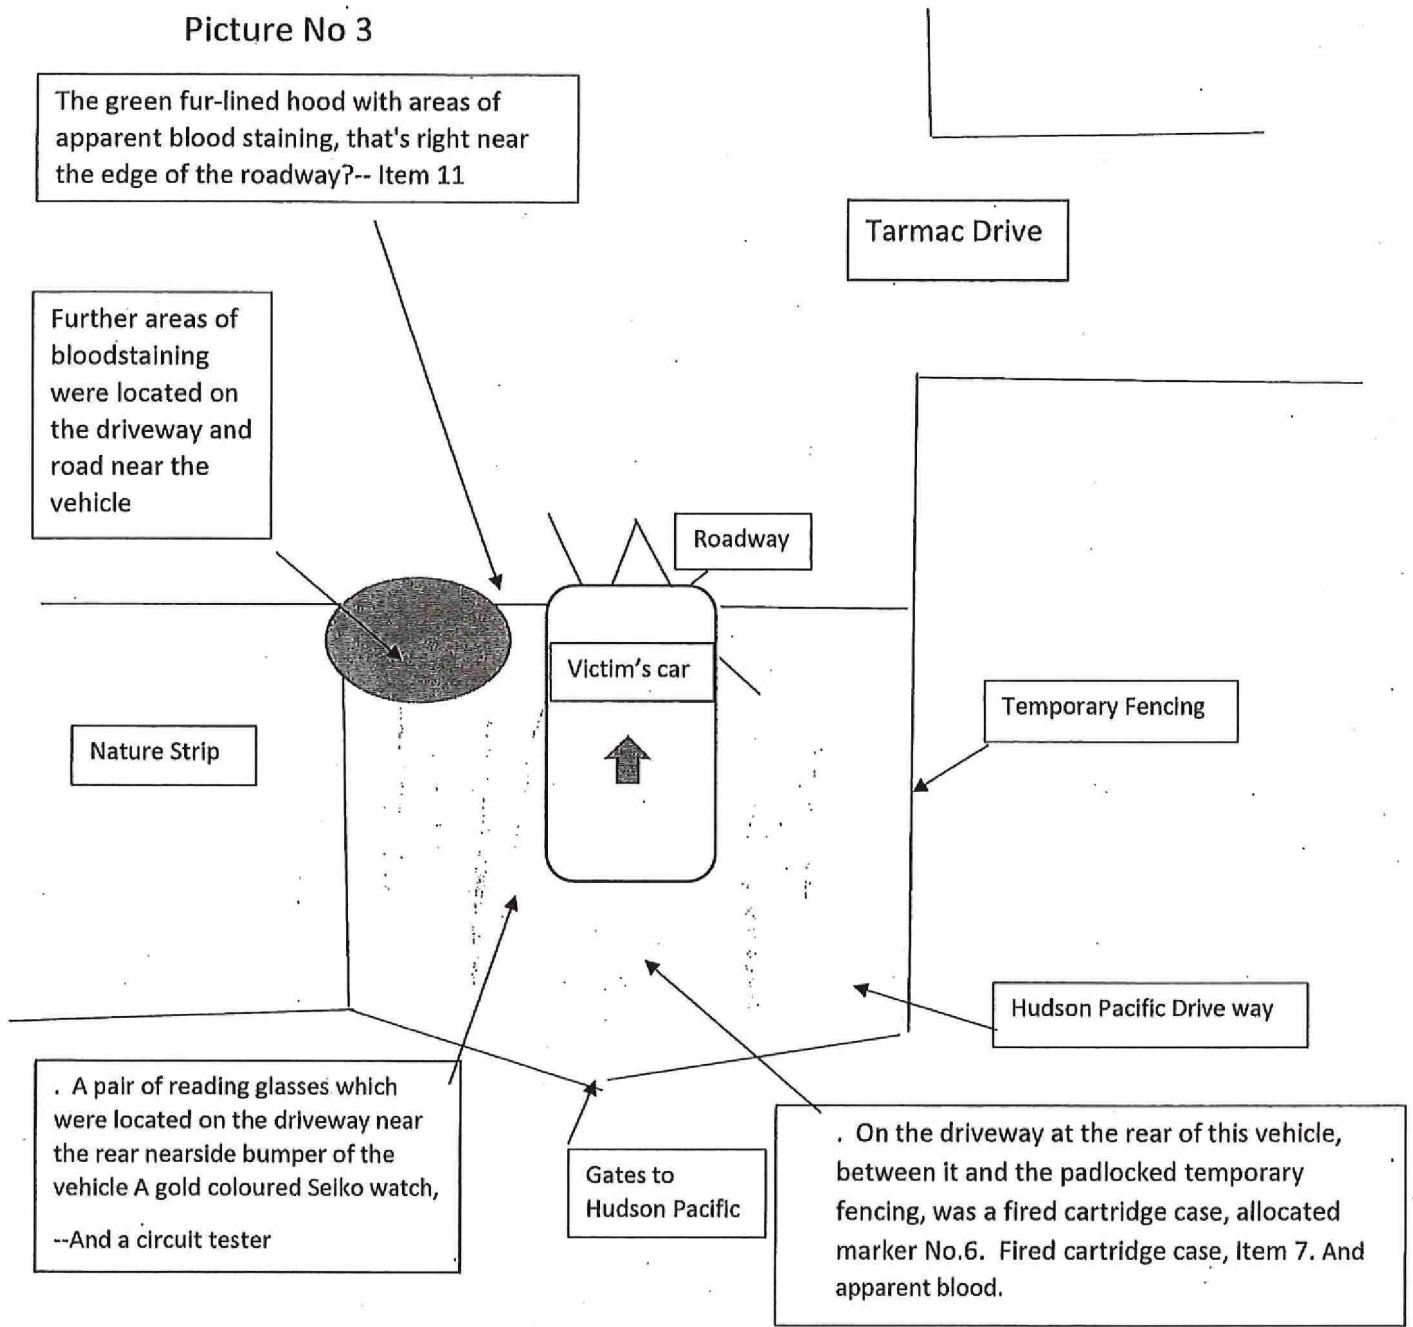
Picture No 3

The green fur-lined hood with areas of apparent blood staining, that's right near the edge of the roadway?-- Item 11

Tarmac Drive

Further areas of bloodstaining were located on the driveway and road near the vehicle

Roadway

Victim's car

Temporary Fencing

Nature Strip

Hudson Pacific Drive way

. A pair of reading glasses which were located on the driveway near the rear nearside bumper of the vehicle A gold coloured Seiko watch,

--And a circuit tester

Gates to Hudson Pacific

. On the driveway at the rear of this vehicle, between it and the padlocked temporary fencing, was a fired cartridge case, allocated marker No.6. Fired cartridge case, Item 7. And apparent blood.